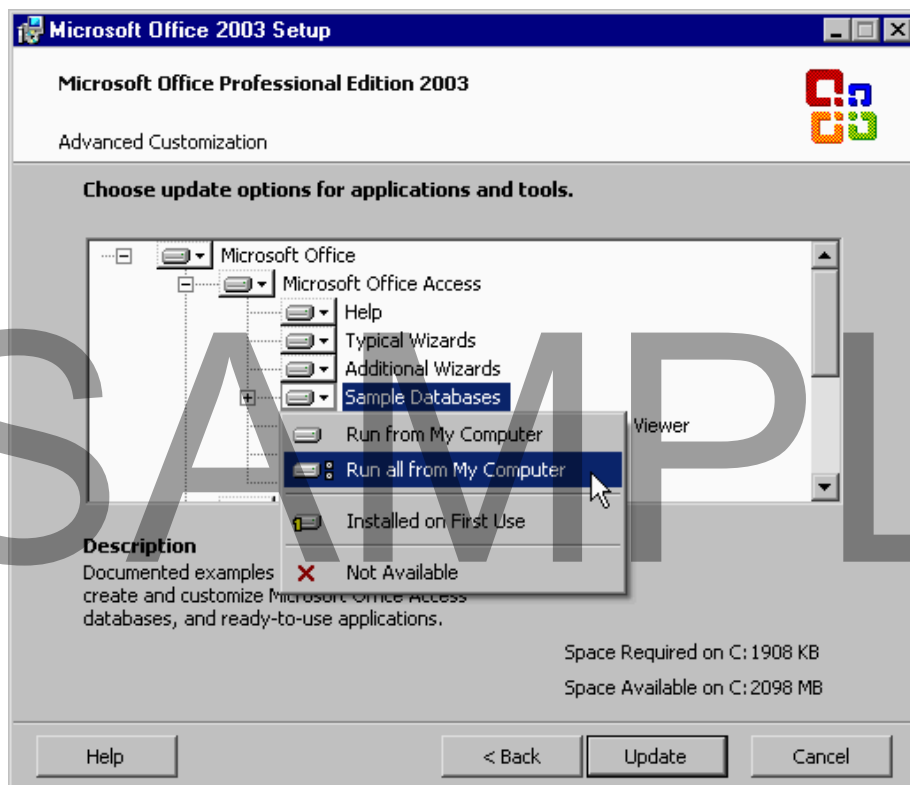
Microsoft Office 2003 Setup

Microsoft Office Professional Edition 2003

Advanced Customization

Choose update options for applications and tools.

Microsoft Office
Microsoft Office Access
Help
Typical Wizards
Additional Wizards
Sample Databases
Viewer

Run from My Computer
Run all from My Computer
Installed on First Use
Not Available

SAMPL

Description
Documented examples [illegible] create and customize Microsoft Office Access databases, and ready-to-use applications.

Space Required on C: 1908 KB
Space Available on C: 2098 MB

Help
< Back
Update
Cancel